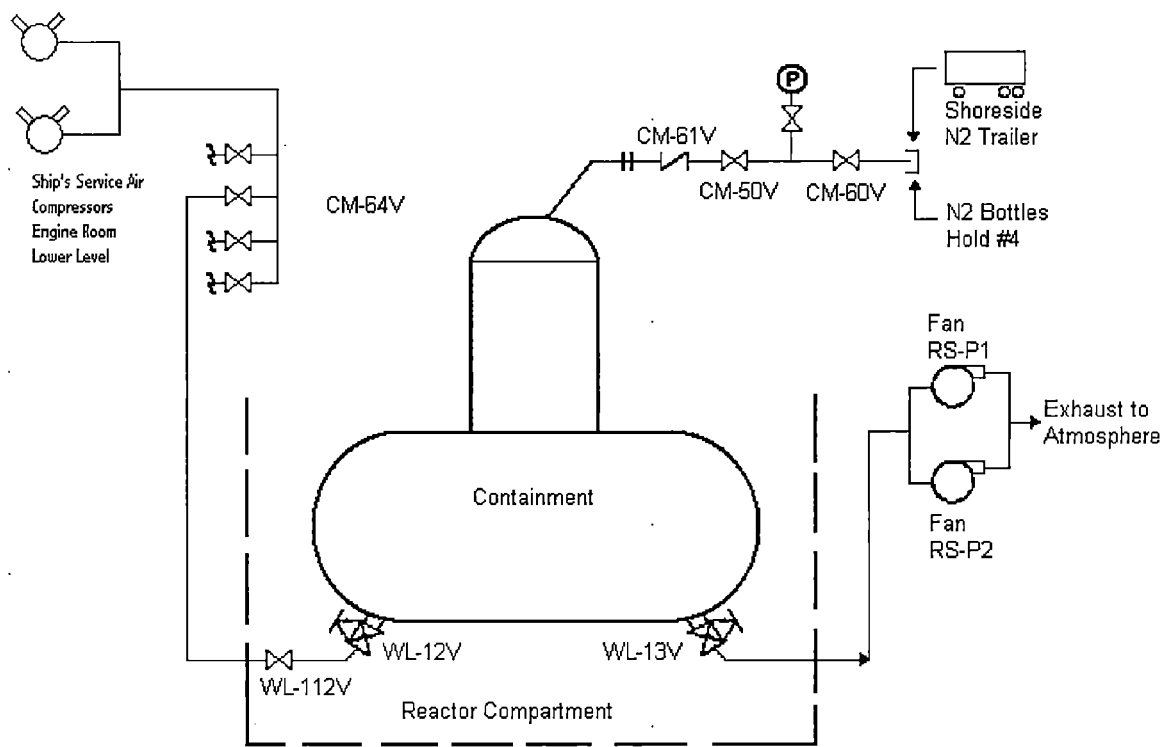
P

CM-61V

Shoreside N2 Trailer

Ship's Service Air Compressors Engine Room Lower Level

CM-64V

CM-50V

CM-60V

N2 Bottles Hold #4

Fan RS-P1

Exhaust to Atmosphere

Containment

Fan RS-P2

WL-12V

WL-13V

WL-112V

Reactor Compartment